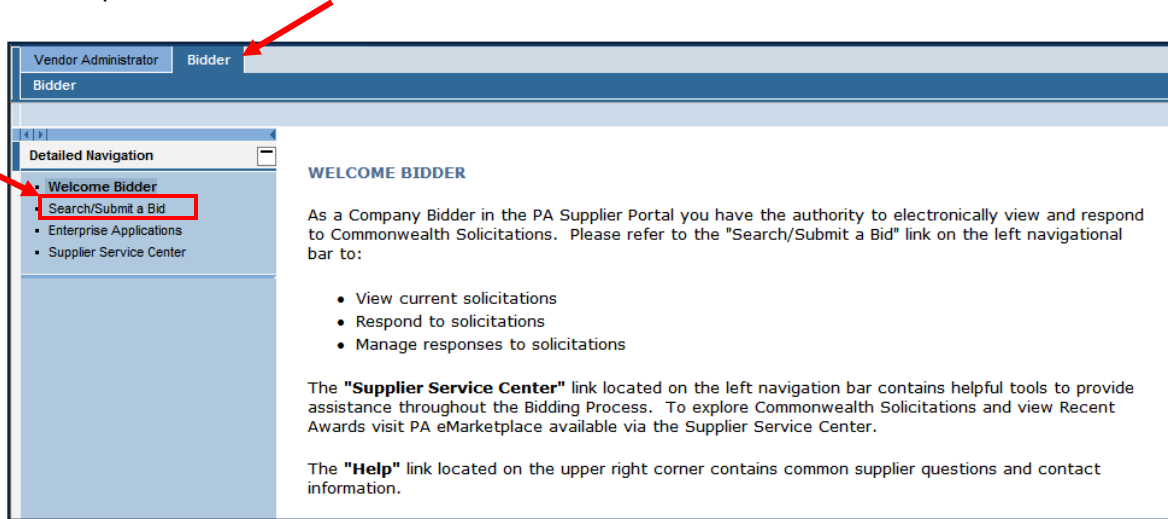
Vendor Administrator Bidder

Bidder

Detailed Navigation

- Welcome Bidder
- Search/Submit a Bid
- Enterprise Applications
- Supplier Service Center

WELCOME BIDDER

As a Company Bidder in the PA Supplier Portal you have the authority to electronically view and respond to Commonwealth Solicitations. Please refer to the "Search/Submit a Bid" link on the left navigational bar to:

- View current solicitations
- Respond to solicitations
- Manage responses to solicitations

The **"Supplier Service Center"** link located on the left navigation bar contains helpful tools to provide assistance throughout the Bidding Process. To explore Commonwealth Solicitations and view Recent Awards visit PA eMarketplace available via the Supplier Service Center.

The **"Help"** link located on the upper right corner contains common supplier questions and contact information.